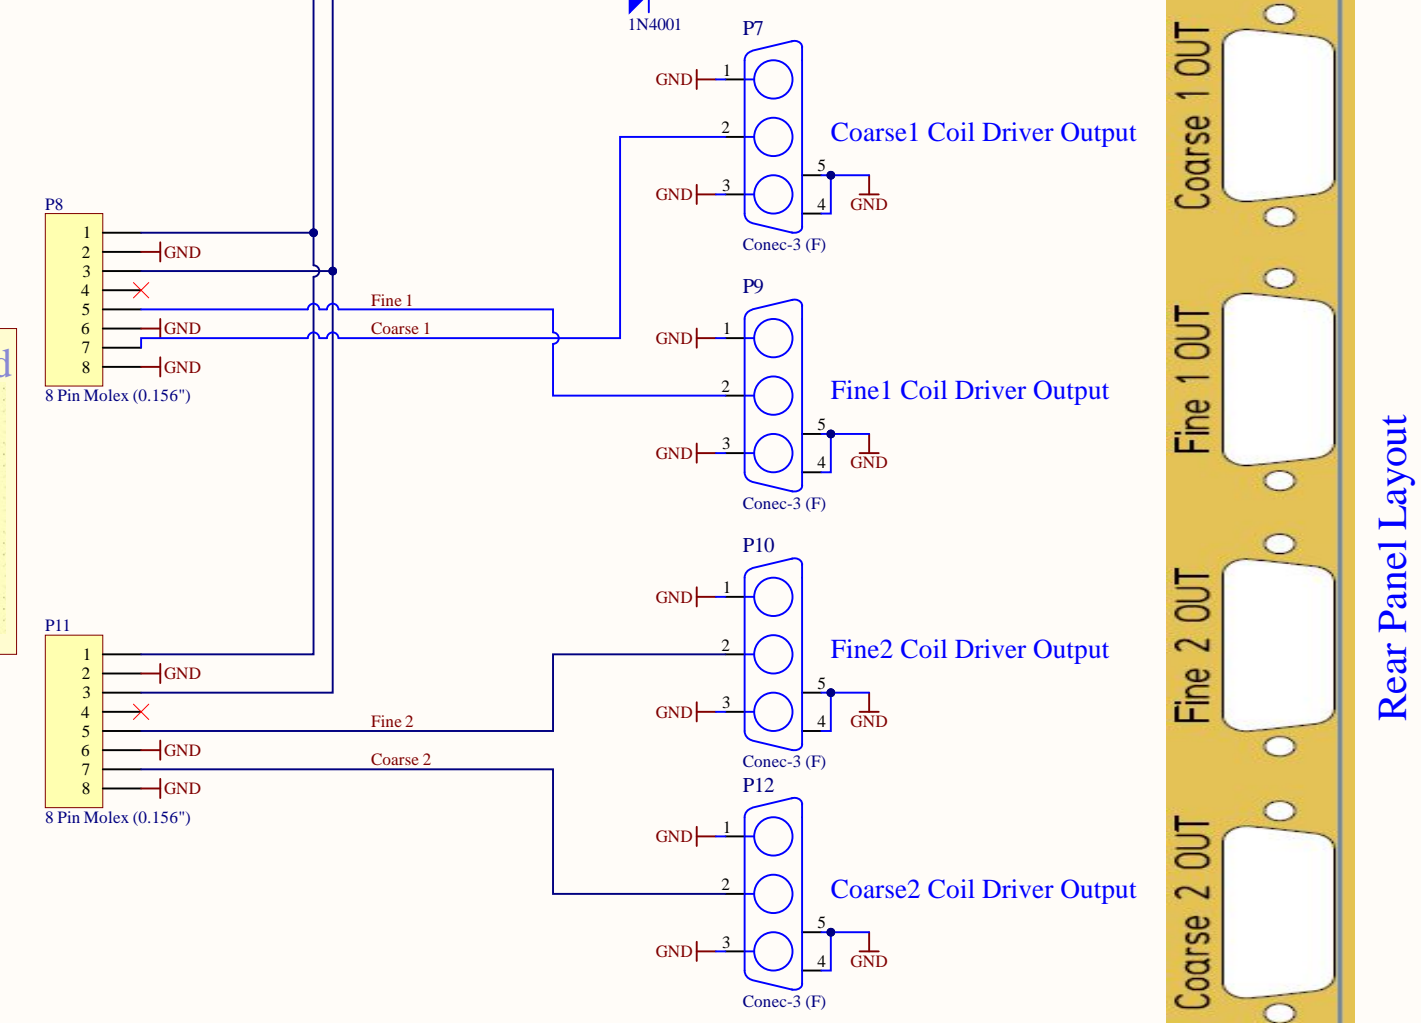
1N4001

P7
GND 1
2
GND 3
5
4 GND
Conec-3 (F)
Coarse1 Coil Driver Output

P8
1
2 GND
3
4
5
6 GND
7
8 GND
8 Pin Molex (0.156")

Fine 1
Coarse 1

P9
GND 1
2
GND 3
5
4 GND
Conec-3 (F)
Fine1 Coil Driver Output

P10
GND 1
2
GND 3
5
4 GND
Conec-3 (F)
Fine2 Coil Driver Output

P11
1
2 GND
3
4
5
6 GND
7
8 GND
8 Pin Molex (0.156")

Fine 2
Coarse 2

P12
GND 1
2
GND 3
5
4 GND
Conec-3 (F)
Coarse2 Coil Driver Output

Coarse 1 OUT
Fine 1 OUT
Fine 2 OUT
Coarse 2 OUT

Rear Panel Layout